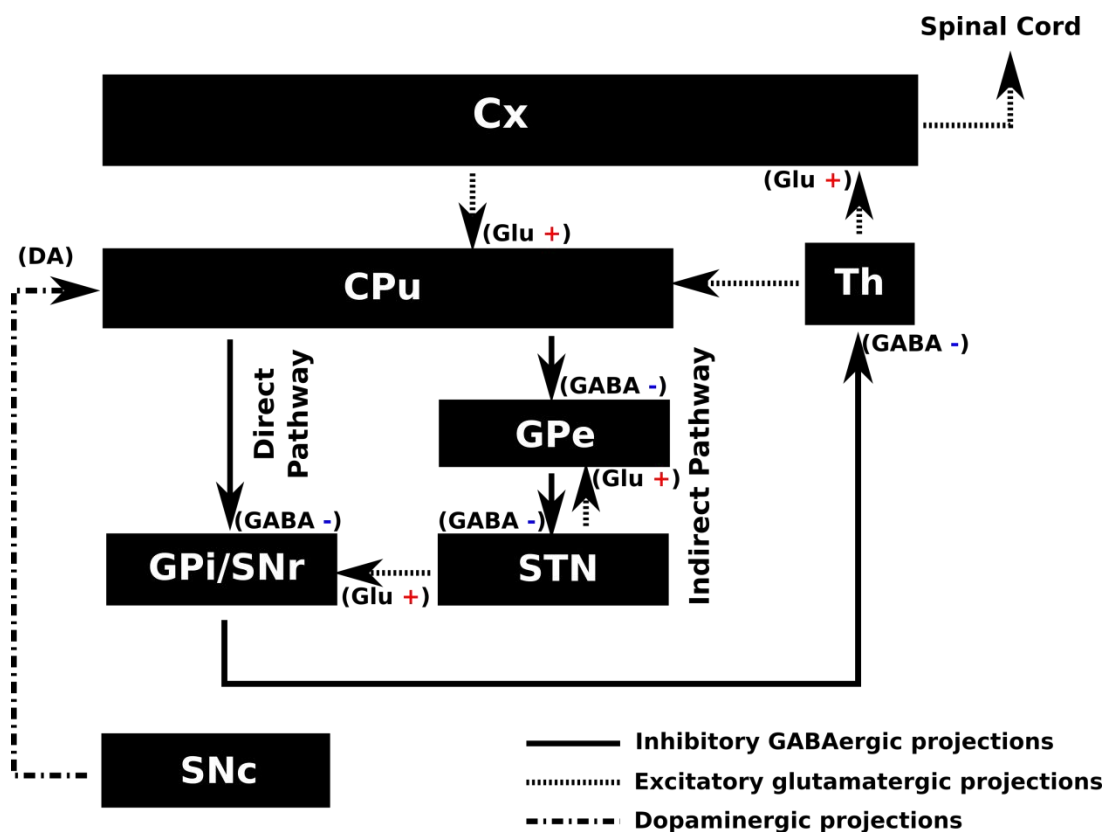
Spinal Cord

Cx

(Glu +)

(Glu +)

(DA)

CPu

Th

(GABA -)

Direct Pathway

(GABA -)

GPe

Indirect Pathway

(Glu +)

(GABA -)

(GABA -)

GPi/SNr

STN

(Glu +)

SNc

Inhibitory GABAergic projections

Excitatory glutamatergic projections

Dopaminergic projections